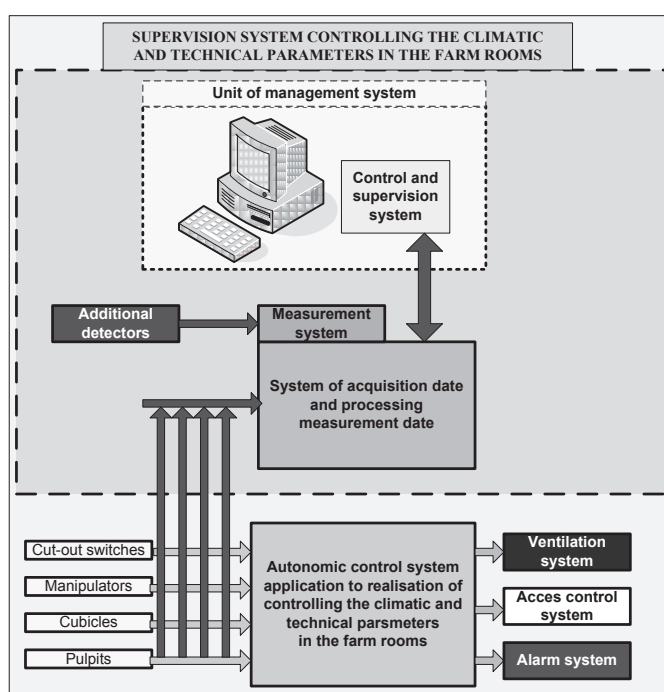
SUPERVISION SYSTEM CONTROLLING THE CLIMATIC AND TECHNICAL PARAMETERS IN THE FARM ROOMS

Unit of management system

Control and supervision system

Additional detectors

Measurement system

System of acquisition date and processing measurement date

Cut-out switches

Manipulators

Cubicles

Pulpits

Autonomic control system application to realisation of controlling the climatic and technical parsmeters in the farm rooms

Ventilation system

Acces control system

Alarm system